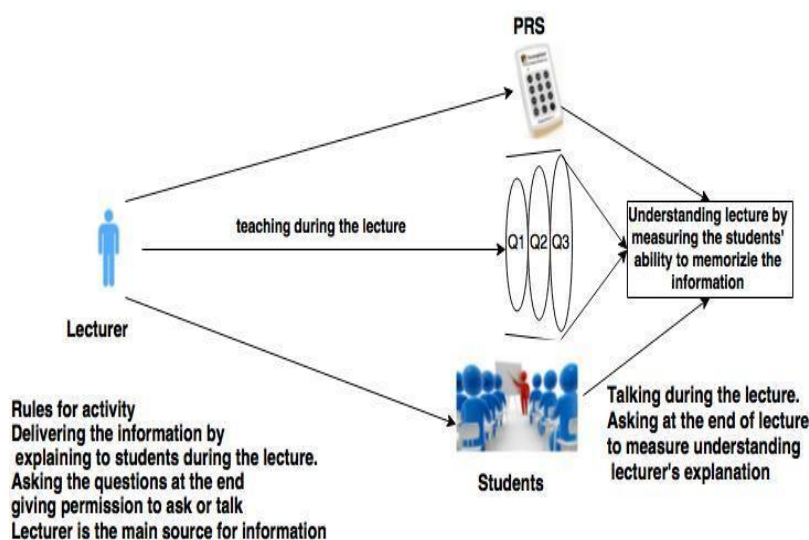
PRS

teaching during the lecture

Q1 Q2 Q3

Understanding lecture by measuring the students' ability to memorizie the information

Lecturer

Students

Talking during the lecture. Asking at the end of lecture to measure understanding lecturer's explanation

Rules for activity
Delivering the information by explaining to students during the lecture.
Asking the questions at the end
giving permission to ask or talk
Lecturer is the main source for information